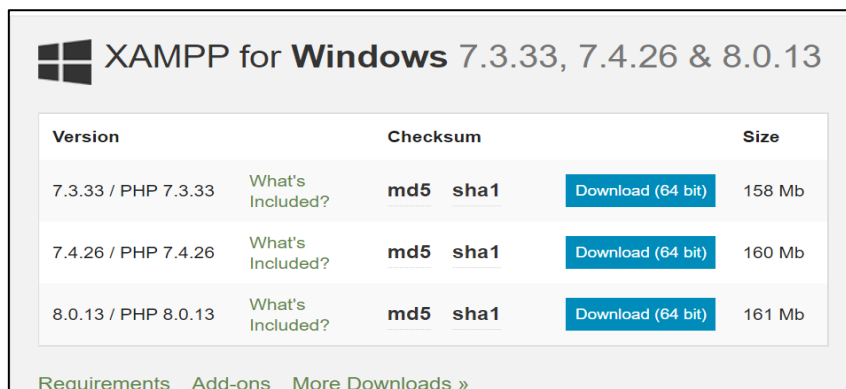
XAMPP for Windows 7.3.33, 7.4.26 & 8.0.13

| Version | | Checksum | | | Size |
|---|---|---|---|---|---|
| 7.3.33 / PHP 7.3.33 | What's Included? | md5 | sha1 | Download (64 bit) | 158 Mb |
| 7.4.26 / PHP 7.4.26 | What's Included? | md5 | sha1 | Download (64 bit) | 160 Mb |
| 8.0.13 / PHP 8.0.13 | What's Included? | md5 | sha1 | Download (64 bit) | 161 Mb |

Requirements Add-ons More Downloads »